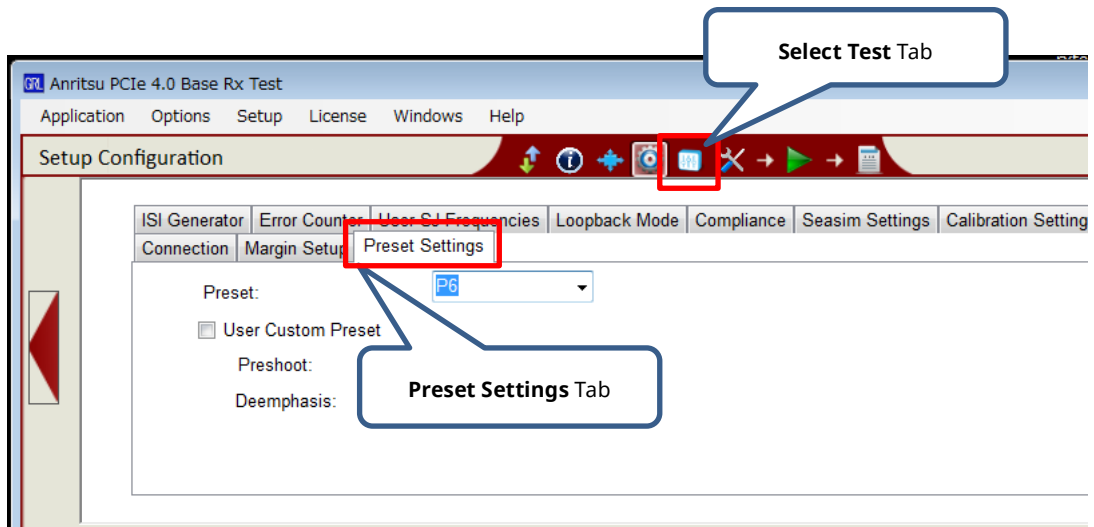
Select Test Tab

GRL Anritsu PCIe 4.0 Base Rx Test

Application Options Setup License Windows Help

Setup Configuration

ISI Generator | Error Counter | User SJ Frequencies | Loopback Mode | Compliance | Seasim Settings | Calibration Setting

Connection | Margin Setup | Preset Settings

Preset: P6

User Custom Preset

Preshoot:

Deemphasis:

Preset Settings Tab